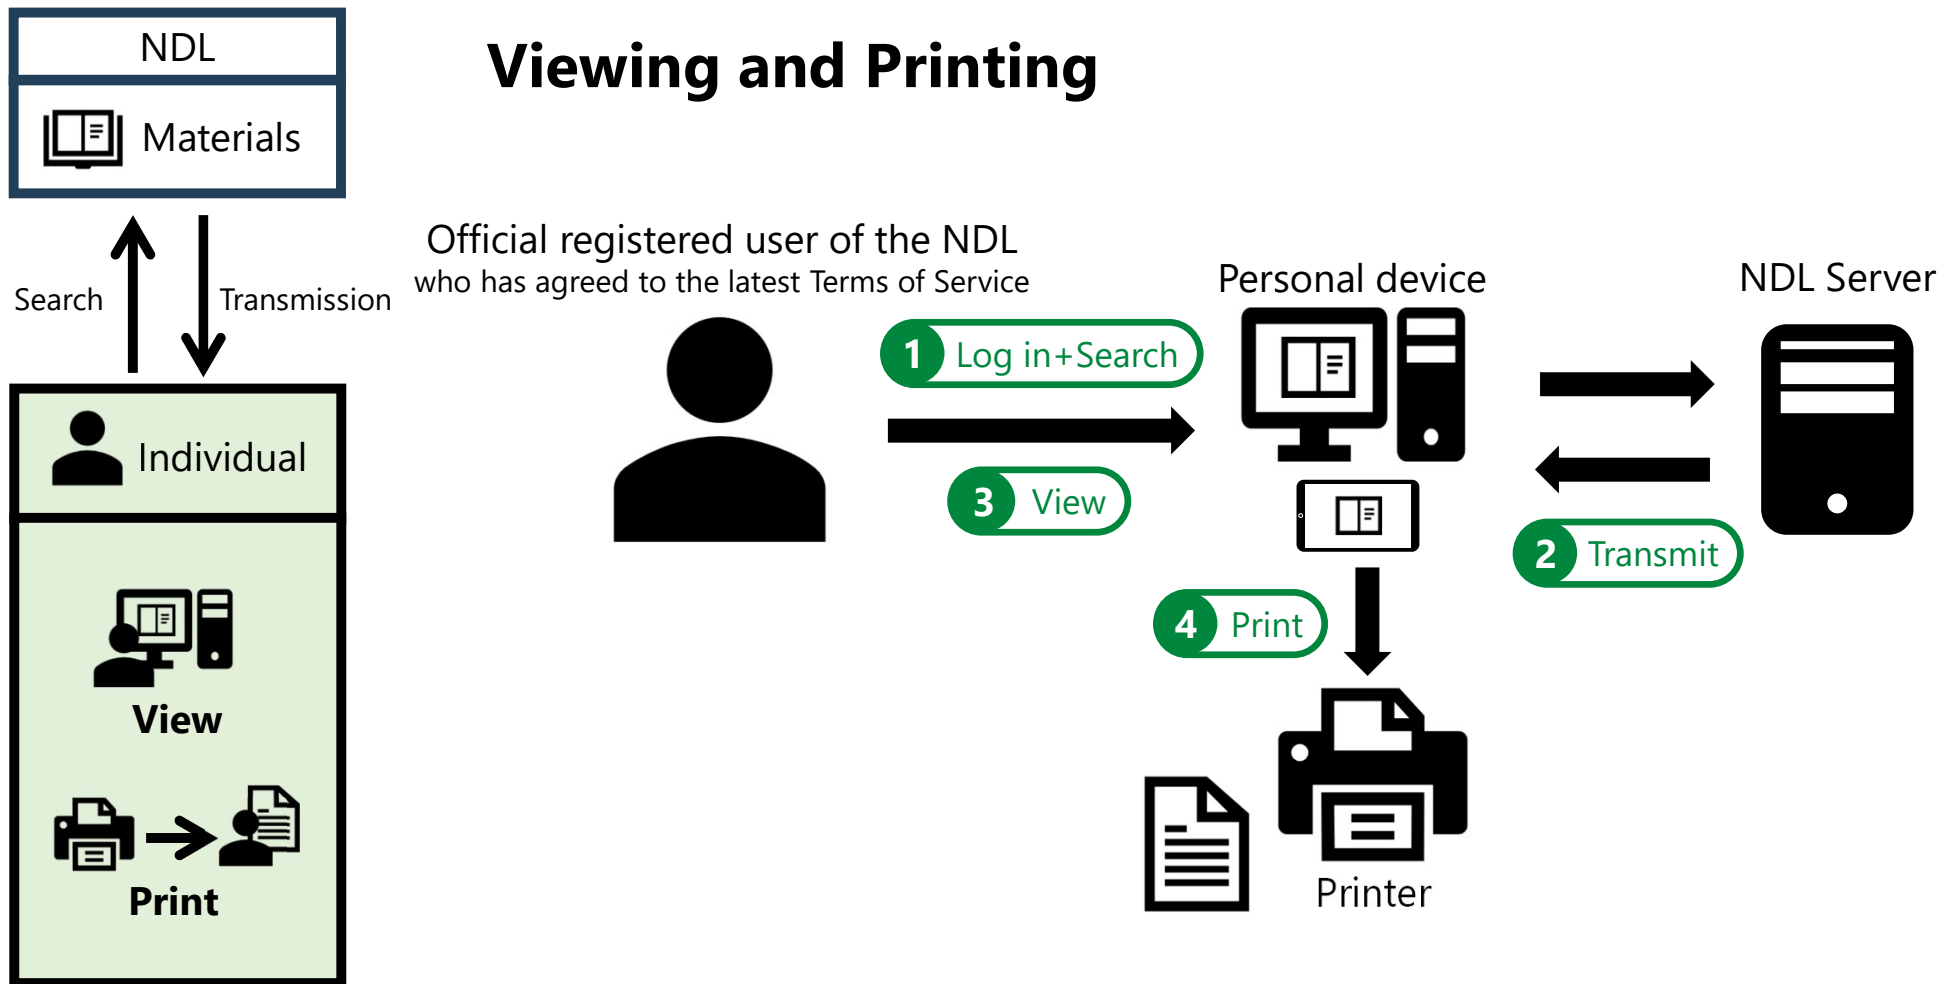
NDL

Materials

Search

Transmission

Individual

View

Print

Viewing and Printing

Official registered user of the NDL
who has agreed to the latest Terms of Service

1 Log in+Search

3 View

Personal device

NDL Server

2 Transmit

4 Print

Printer